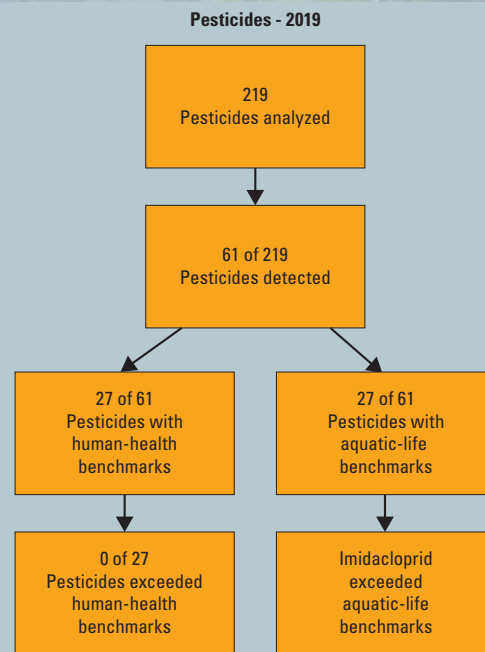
Pesticides - 2019

219
Pesticides analyzed

61 of 219
Pesticides detected

27 of 61
Pesticides with human-health benchmarks

27 of 61
Pesticides with aquatic-life benchmarks

0 of 27
Pesticides exceeded human-health benchmarks

Imidacloprid exceeded aquatic-life benchmarks